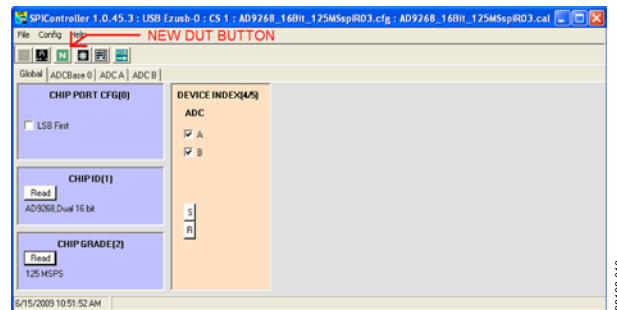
SPIController 1.0.45.3 : USB Ezusb-0 : CS 1 : AD9268_16Bit_125MSspiR03.cfg : AD9268_16Bit_125MSspiR03.cal

File Config Help

NEW DUT BUTTON

Global ADCBase 0 ADC A ADC B

CHIP PORT CFG(0)

LSB First

CHIP ID(1)

Read

AD9268,Dual 16 bit

CHIP GRADE(2)

Read

125 MSPS

DEVICE INDEX(4/5)

ADC

A

B

S

R

6/15/2009 10:51:52 AM

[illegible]